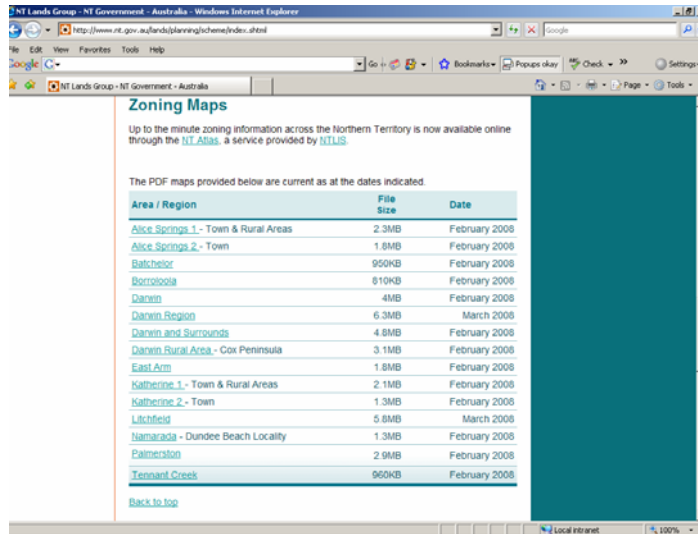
NT Lands Group - NT Government - Australia - Windows Internet Explorer

http://www.nt.gov.au/lands/planning/scheme/index.shtml

Google

File Edit View Favorites Tools Help

Google G-

Go Bookmarks Popups okay Check Settings

NT Lands Group - NT Government - Australia

Page Tools

Zoning Maps

Up to the minute zoning information across the Northern Territory is now available online through the NT Atlas, a service provided by NTLIS.

The PDF maps provided below are current as at the dates indicated.

| Area / Region | File Size | Date |
|---|---|---|
| Alice Springs 1 - Town & Rural Areas | 2.3MB | February 2008 |
| Alice Springs 2 - Town | 1.8MB | February 2008 |
| Batchelor | 950KB | February 2008 |
| Borroloola | 810KB | February 2008 |
| Darwin | 4MB | February 2008 |
| Darwin Region | 6.3MB | March 2008 |
| Darwin and Surrounds | 4.8MB | February 2008 |
| Darwin Rural Area - Cox Peninsula | 3.1MB | February 2008 |
| East Arm | 1.8MB | February 2008 |
| Katherine 1 - Town & Rural Areas | 2.1MB | February 2008 |
| Katherine 2 - Town | 1.3MB | February 2008 |
| Litchfield | 5.8MB | March 2008 |
| Namarada - Dundee Beach Locality | 1.3MB | February 2008 |
| Palmerston | 2.9MB | February 2008 |
| Tennant Creek | 960KB | February 2008 |

Back to top

Local intranet 100%